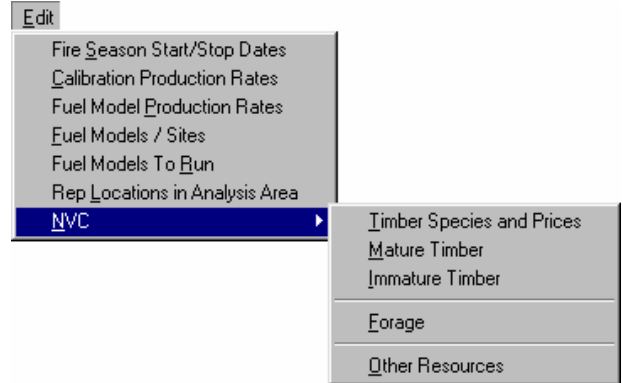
Edit

Fire Season Start/Stop Dates
Calibration Production Rates
Fuel Model Production Rates
Fuel Models / Sites
Fuel Models To Run
Rep Locations in Analysis Area
NVC

Timber Species and Prices
Mature Timber
Immature Timber
Forage
Other Resources